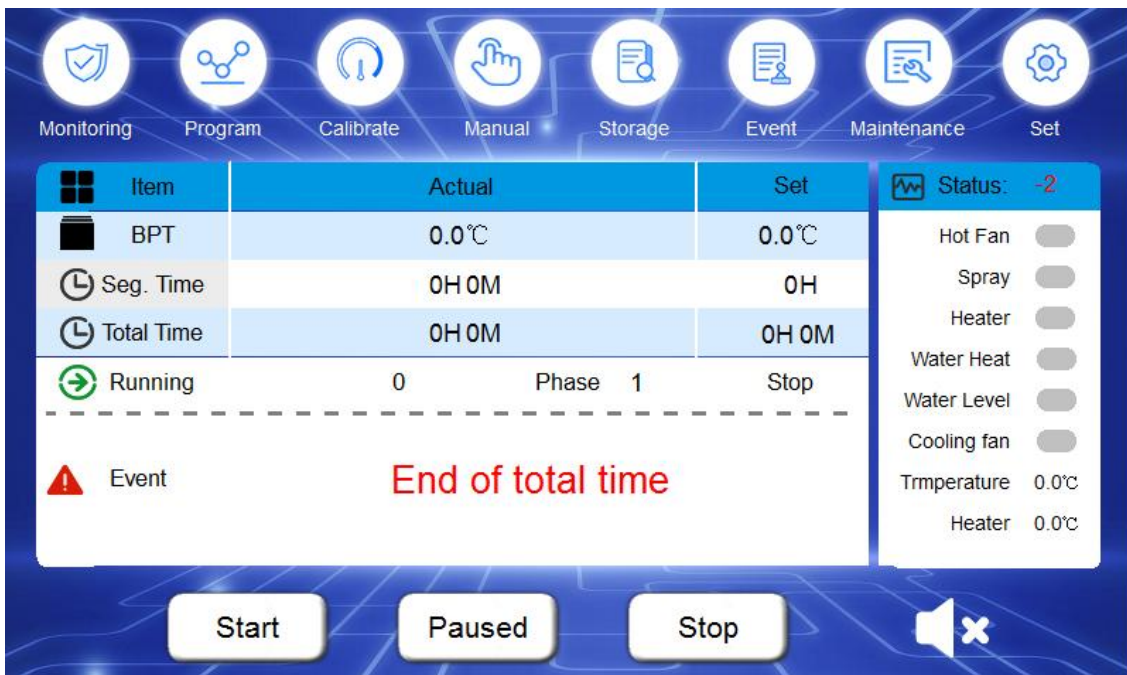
Monitoring Program Calibrate Manual Storage Event Maintenance Set

| Item | Actual | Set |
|---|---|---|
| BPT | 0.0℃ | 0.0℃ |
| Seg. Time | 0H 0M | 0H |
| Total Time | 0H 0M | 0H 0M |

Running 0 Phase 1 Stop

Event End of total time

Status: -2

Hot Fan
Spray
Heater
Water Heat
Water Level
Cooling fan
Trmperature 0.0℃
Heater 0.0℃

Start Paused Stop